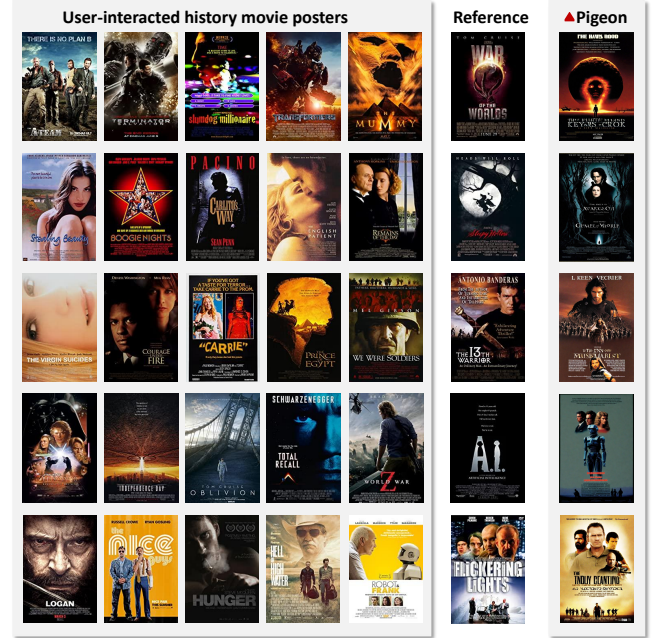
User-interacted history movie posters

Reference

Pigeon

THERE IS NO PLAN B

A-TEAM

TERMINATOR SALVATION

slumdog millionaire

TRANSFORMERS

THE MUMMY

Stealing Beauty

BOOGIE NIGHTS

PACINO

CARLITO'S WAY

SEAN PENN

THE ENGLISH PATIENT

REMAINS OF THE DAY

THE VIRGIN SUICIDES

COURAGE UNDER FIRE

"CARRIE"

THE PRINCE OF EGYPT

MEL GIBSON

WE WERE SOLDIERS

INDEPENDENCE DAY

OBLIVION

SCHWARZENEGGER

TOTAL RECALL

WORLD WAR Z

LOGAN

the nice guys

HUNGER

HELL OR HIGH WATER

ROBOT & FRANK

WAR OF THE WORLDS

Sleepy Hollow

ANTONIO BANDERAS

THE 13TH WARRIOR

A.I.

FLICKERING LIGHTS

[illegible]

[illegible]

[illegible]

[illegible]

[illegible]